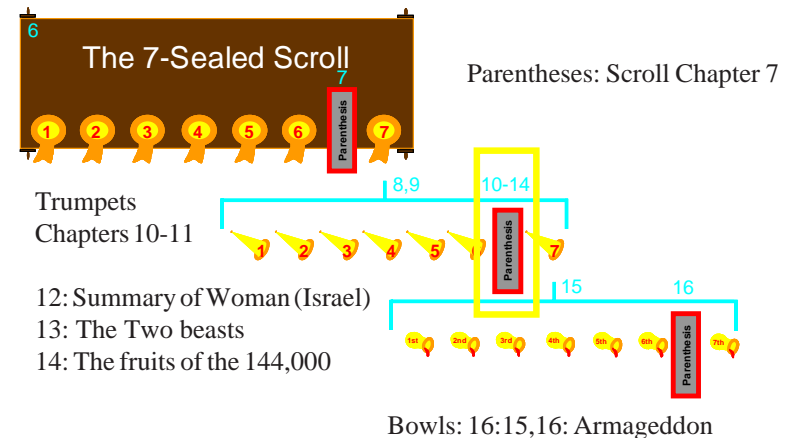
6
The 7-Sealed Scroll
7
1 2 3 4 5 6 Parenthesis 7

Parentheses: Scroll Chapter 7

8,9
10-14

Trumpets
Chapters 10-11

1 2 3 4 5 6 Parenthesis 7

15
16

12: Summary of Woman (Israel)
13: The Two beasts
14: The fruits of the 144,000

1st 2nd 3rd 4th 5th 6th Parenthesis 7th

Bowls: 16:15,16: Armageddon